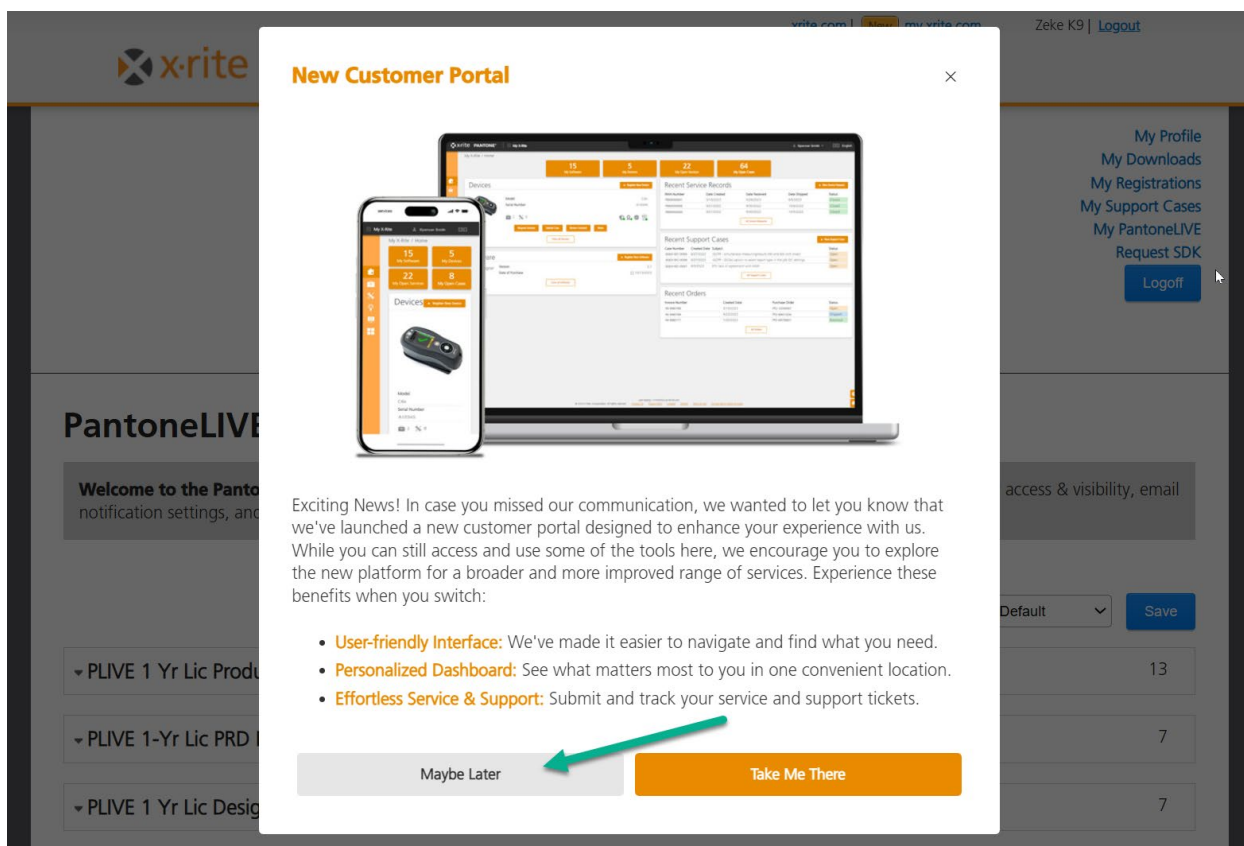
x·rite

xrite.com | New my.xrite.com

Zeke K9 | Logout

My Profile
My Downloads
My Registrations
My Support Cases
My PantoneLIVE
Request SDK

Logoff

PantoneLIVE

Welcome to the Panto
notification settings, and

access & visibility, email

Default

Save

PLIVE 1 Yr Lic Produ 13

PLIVE 1-Yr Lic PRD 7

PLIVE 1 Yr Lic Desig 7

New Customer Portal

×

My X-Rite

15 My Software
5 My Devices
22 My Open Services
64 My Open Cases

Devices

Recent Service Records

Recent Support Cases

Recent Orders

15 My Software
5 My Devices
22 My Open Services
8 My Open Cases

Devices

Exciting News! In case you missed our communication, we wanted to let you know that we've launched a new customer portal designed to enhance your experience with us. While you can still access and use some of the tools here, we encourage you to explore the new platform for a broader and more improved range of services. Experience these benefits when you switch:

- User-friendly Interface: We've made it easier to navigate and find what you need.
- Personalized Dashboard: See what matters most to you in one convenient location.
- Effortless Service & Support: Submit and track your service and support tickets.

Maybe Later

Take Me There